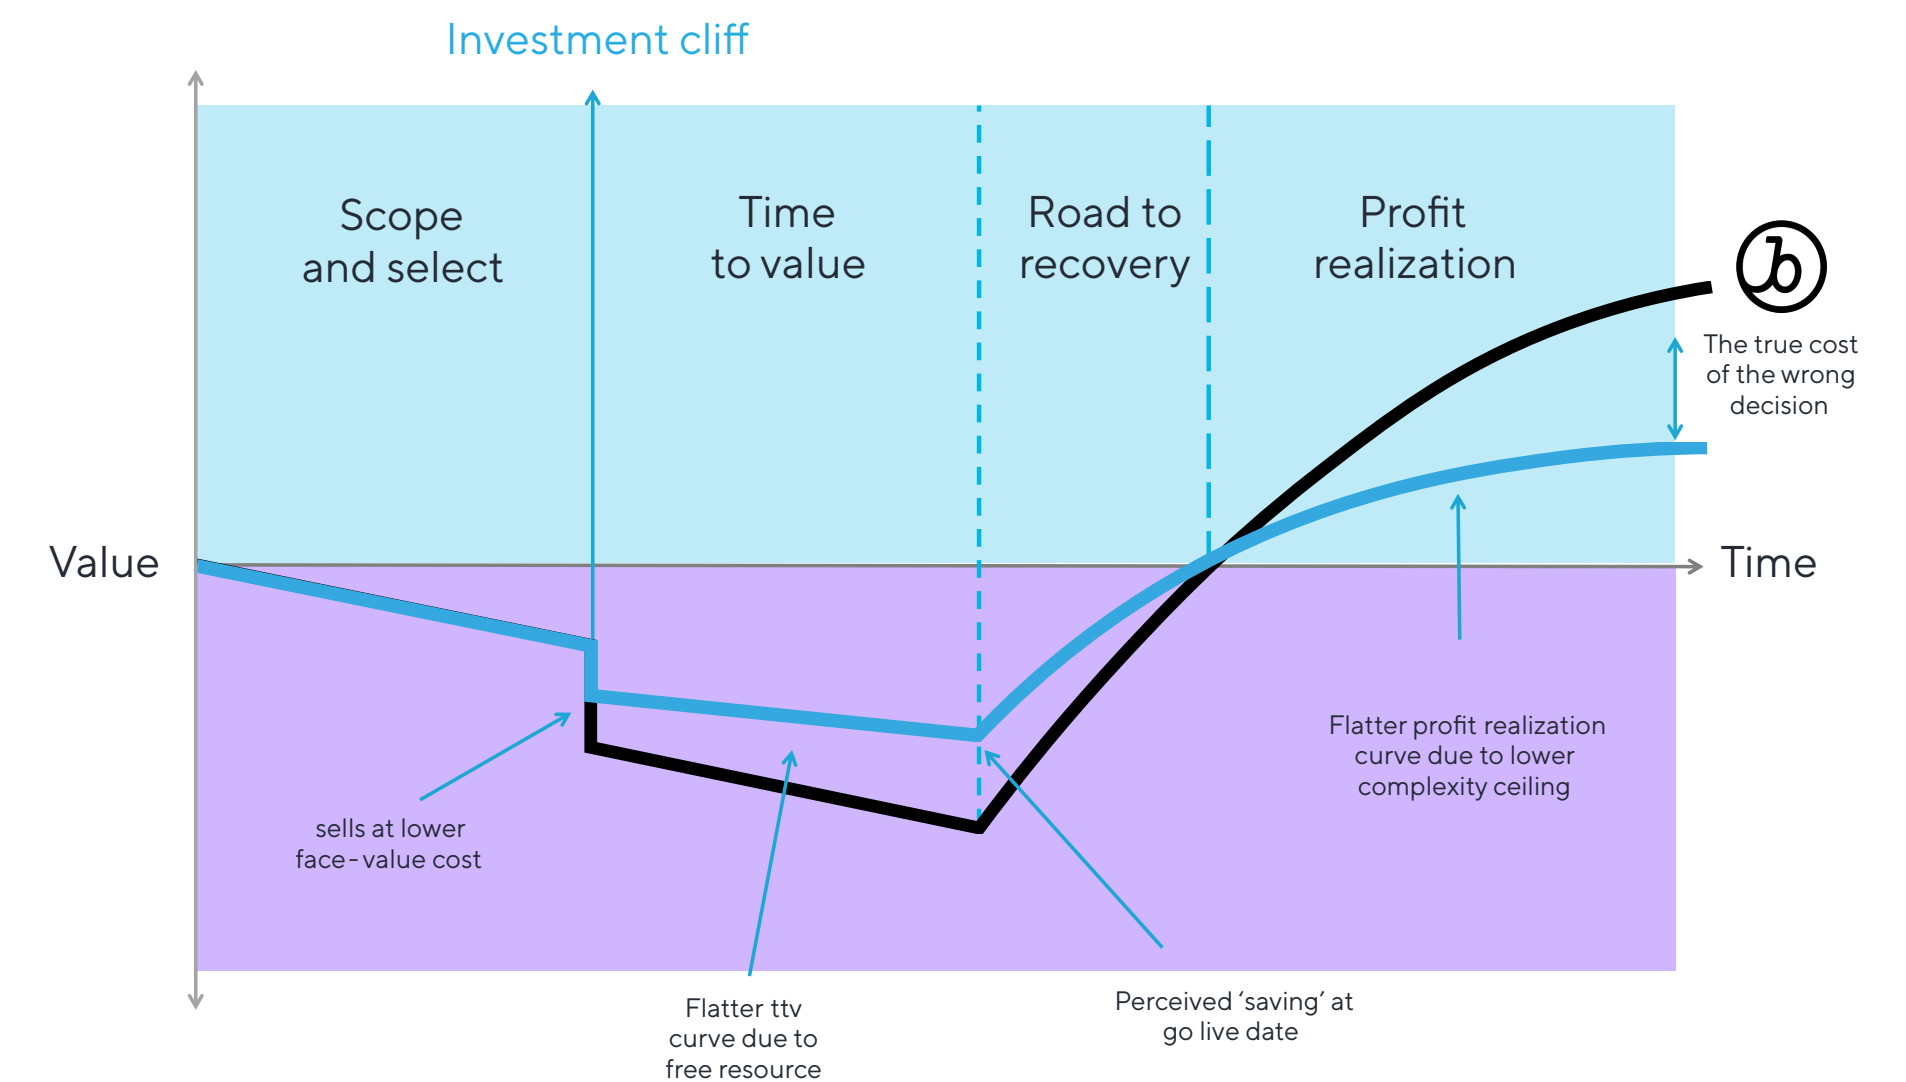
Investment cliff

Scope and select

Time to value

Road to recovery

Profit realization

b

The true cost of the wrong decision

Value

Time

Flatter profit realization curve due to lower complexity ceiling

sells at lower face - value cost

Flatter ttv curve due to free resource

Perceived ‘saving’ at go live date